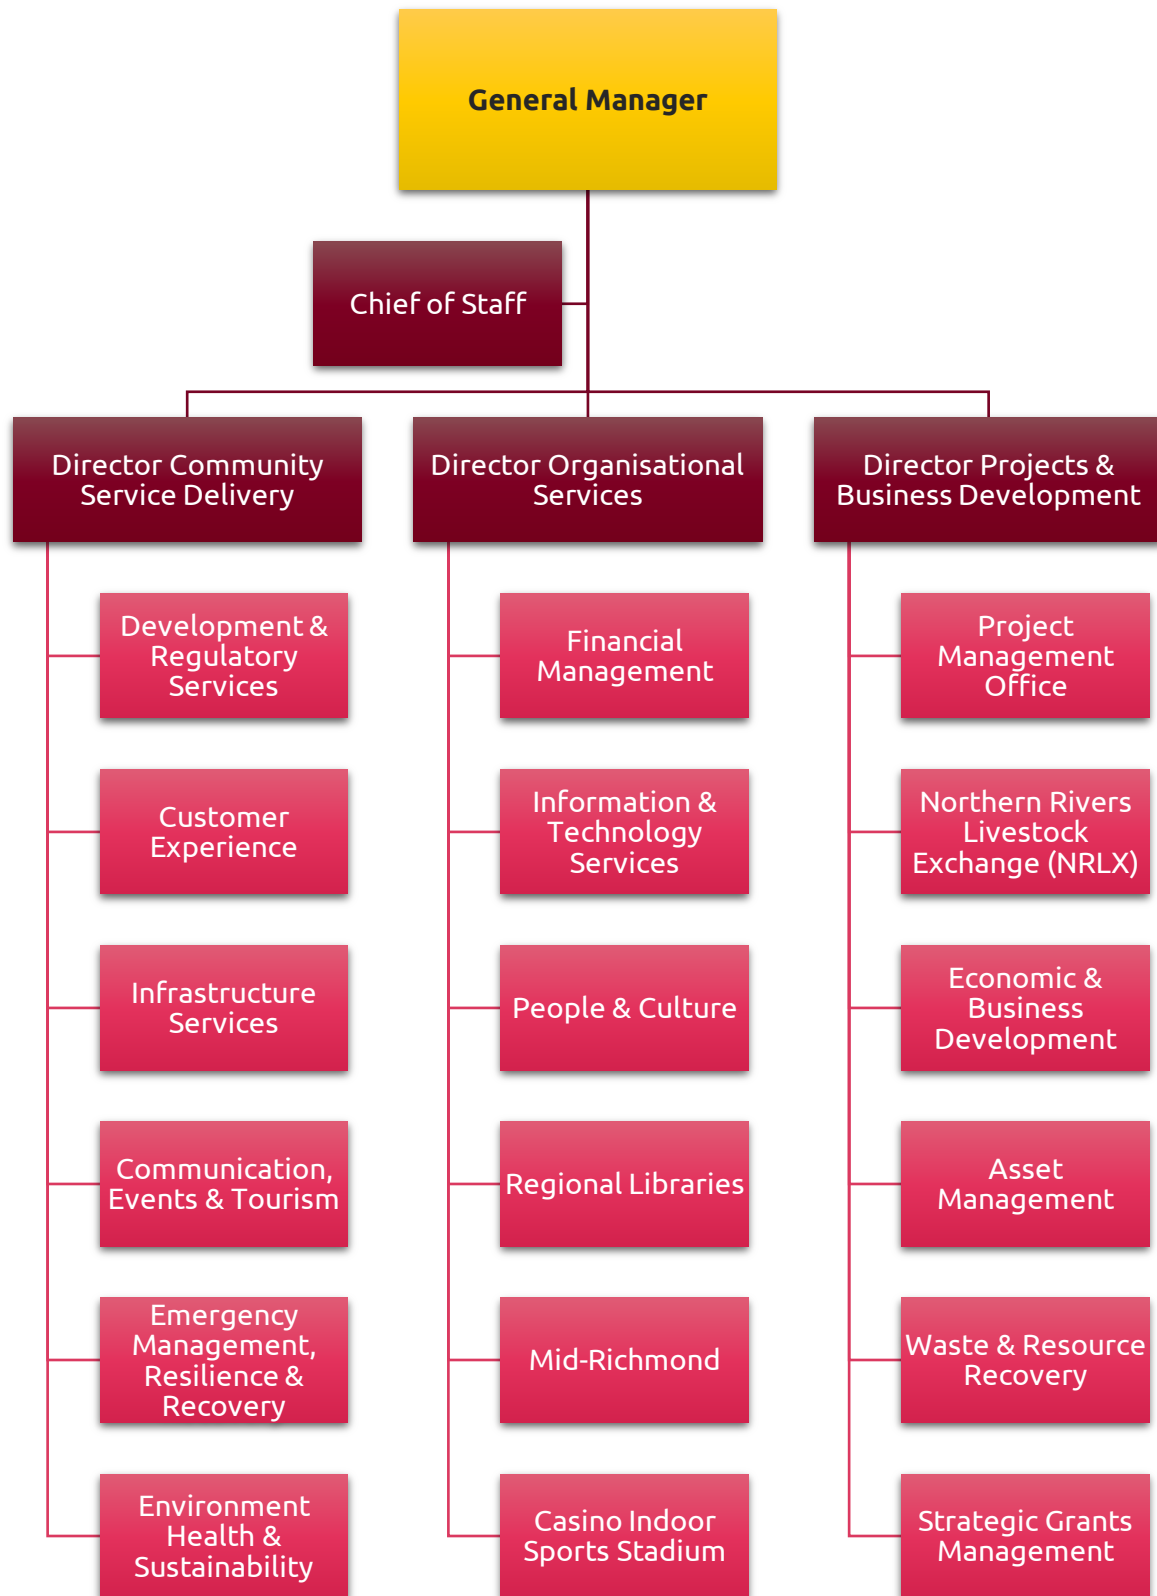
General Manager

Chief of Staff

Director Community Service Delivery

Development & Regulatory Services

Customer Experience

Infrastructure Services

Communication, Events & Tourism

Emergency Management, Resilience & Recovery

Environment Health & Sustainability

Director Organisational Services

Financial Management

Information & Technology Services

People & Culture

Regional Libraries

Mid-Richmond

Casino Indoor Sports Stadium

Director Projects & Business Development

Project Management Office

Northern Rivers Livestock Exchange (NRLX)

Economic & Business Development

Asset Management

Waste & Resource Recovery

Strategic Grants Management